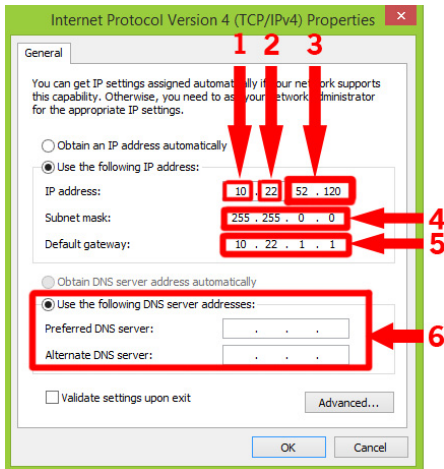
Internet Protocol Version 4 (TCP/IPv4) Properties

General

1 2 3

You can get IP settings assigned automati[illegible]ly i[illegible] your network supports this capability. Otherwise, you need to as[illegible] your network administrator for the appropriate IP settings.

Obtain an IP address automatically

Use the following IP address:

IP address: 10 . 22 . 52 . 120

Subnet mask: 255 . 255 . 0 . 0

4

Default gateway: 10 . 22 . 1 . 1

5

Obtain DNS server address automatically

Use the following DNS server addresses:

Preferred DNS server: . . .

6

Alternate DNS server: . . .

Validate settings upon exit

Advanced...

OK

Cancel